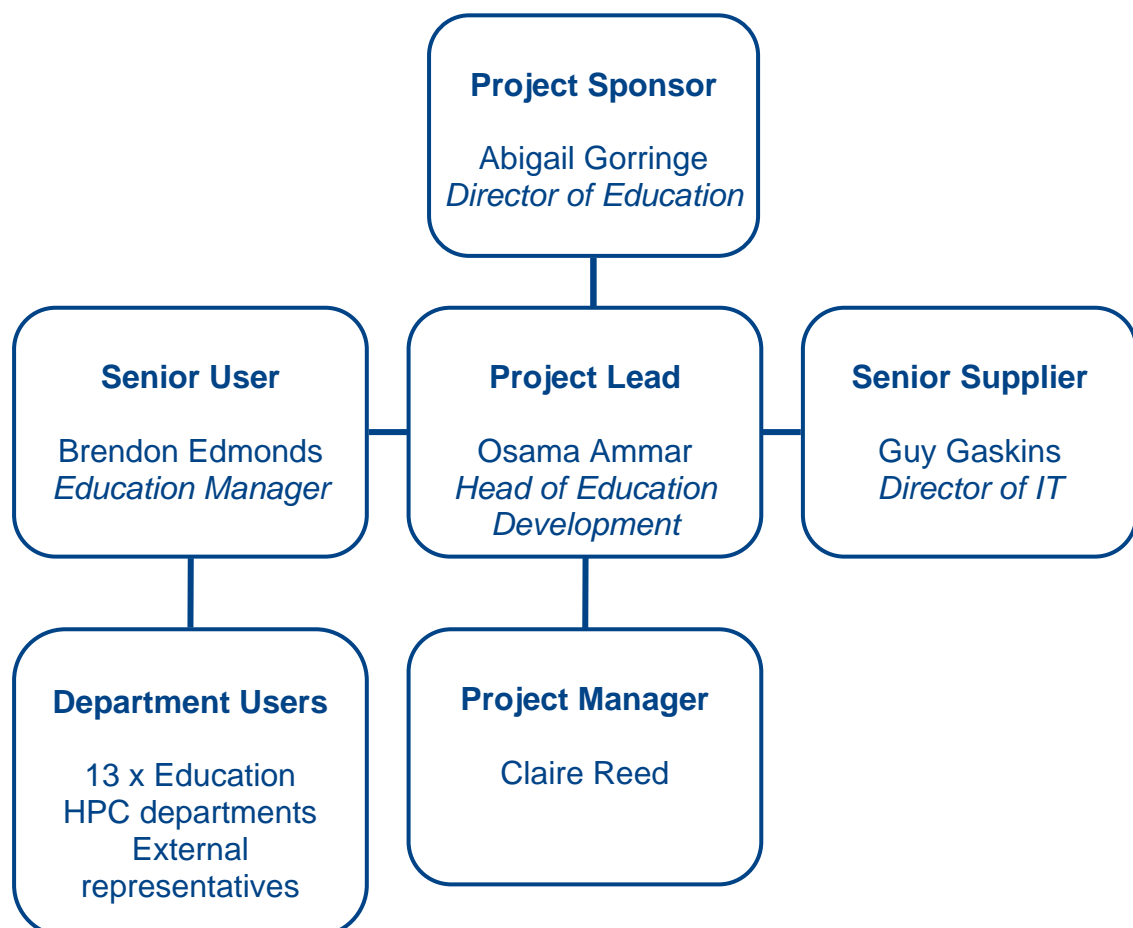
Project Sponsor

Abigail Gorringe
Director of Education

Senior User

Brendon Edmonds
Education Manager

Project Lead

Osama Ammar
Head of Education Development

Senior Supplier

Guy Gaskins
Director of IT

Department Users

13 x Education
HPC departments
External representatives

Project Manager

Claire Reed